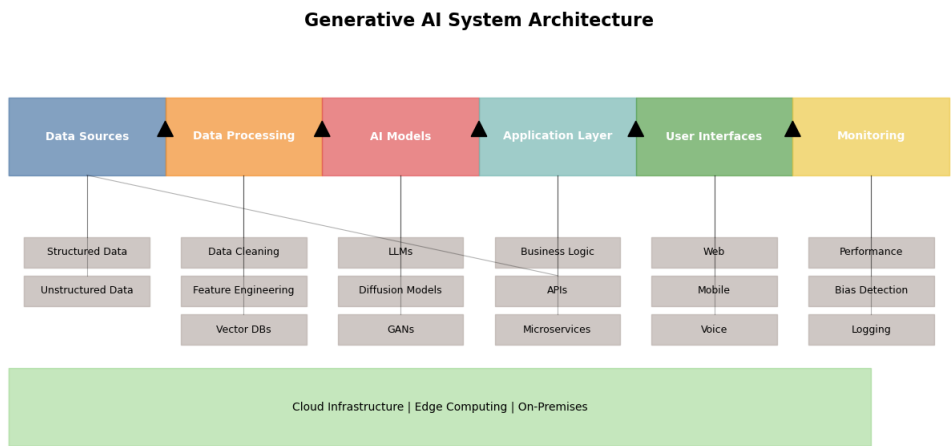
Generative AI System Architecture

Data Sources

Data Processing

AI Models

Application Layer

User Interfaces

Monitoring

Structured Data

Unstructured Data

Data Cleaning

Feature Engineering

Vector DBs

LLMs

Diffusion Models

GANs

Business Logic

APIs

Microservices

Web

Mobile

Voice

Performance

Bias Detection

Logging

Cloud Infrastructure | Edge Computing | On-Premises